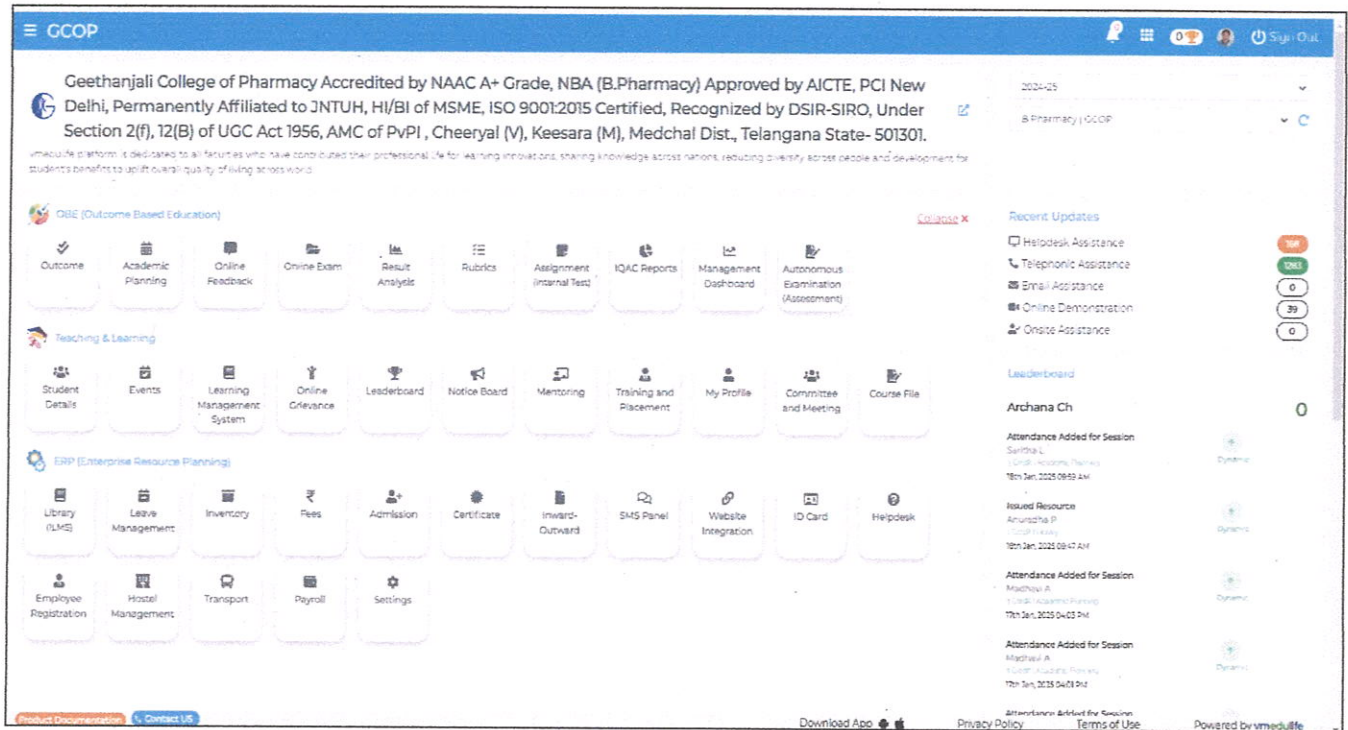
≡ GCOP

0 Sign Out

Geethanjali College of Pharmacy Accredited by NAAC A+ Grade, NBA (B.Pharmacy) Approved by AICTE, PCI New Delhi, Permanently Affiliated to JNTUH, HI/BI of MSME, ISO 9001:2015 Certified, Recognized by DSIR-SIRO, Under Section 2(f), 12(B) of UGC Act 1956, AMC of PvPI , Cheeryal (V), Keesara (M), Medchal Dist., Telangana State- 501301.

vmedulife platform is dedicated to all faculties who have contributed their professional life for learning innovations, sharing knowledge across nations, reducing diversity across people and development for student's benefits to uplift overall quality of living across world

2024-25

B.Pharmacy | GCOP

OBE (Outcome Based Education)

Collapse ✖

Outcome
Academic Planning
Online Feedback
Online Exam
Result Analysis
Rubrics
Assignment (Internal Test)
IQAC Reports
Management Dashboard
Autonomous Examination (Assessment)

Teaching & Learning

Student Details
Events
Learning Management System
Online Grievance
Leaderboard
Notice Board
Mentoring
Training and Placement
My Profile
Committee and Meeting
Course File

ERP (Enterprise Resource Planning)

Library (LMS)
Leave Management
Inventory
Fees
Admission
Certificate
Inward-Outward
SMS Panel
Website Integration
ID Card
Helpdesk
Employee Registration
Hostel Management
Transport
Payroll
Settings

Recent Updates

Helpdesk Assistance 1911
Telephonic Assistance 1283
Email Assistance 0
Online Demonstration 39
Onsite Assistance 0

Leaderboard

Archana Ch 0

Attendance Added for Session
Saritha L
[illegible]
18th Jan, 2025 09:59 AM
Dynamic

Issued Resource
Anuradha P
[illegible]
18th Jan, 2025 09:47 AM
Dynamic

Attendance Added for Session
Madhavi A
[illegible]
17th Jan, 2025 04:03 PM
Dynamic

Attendance Added for Session
Madhavi A
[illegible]
17th Jan, 2025 04:01 PM
Dynamic

Attendance Added for Session

Product Documentation
Contact US

Download App
Privacy Policy
Terms of Use
Powered by vmedulife